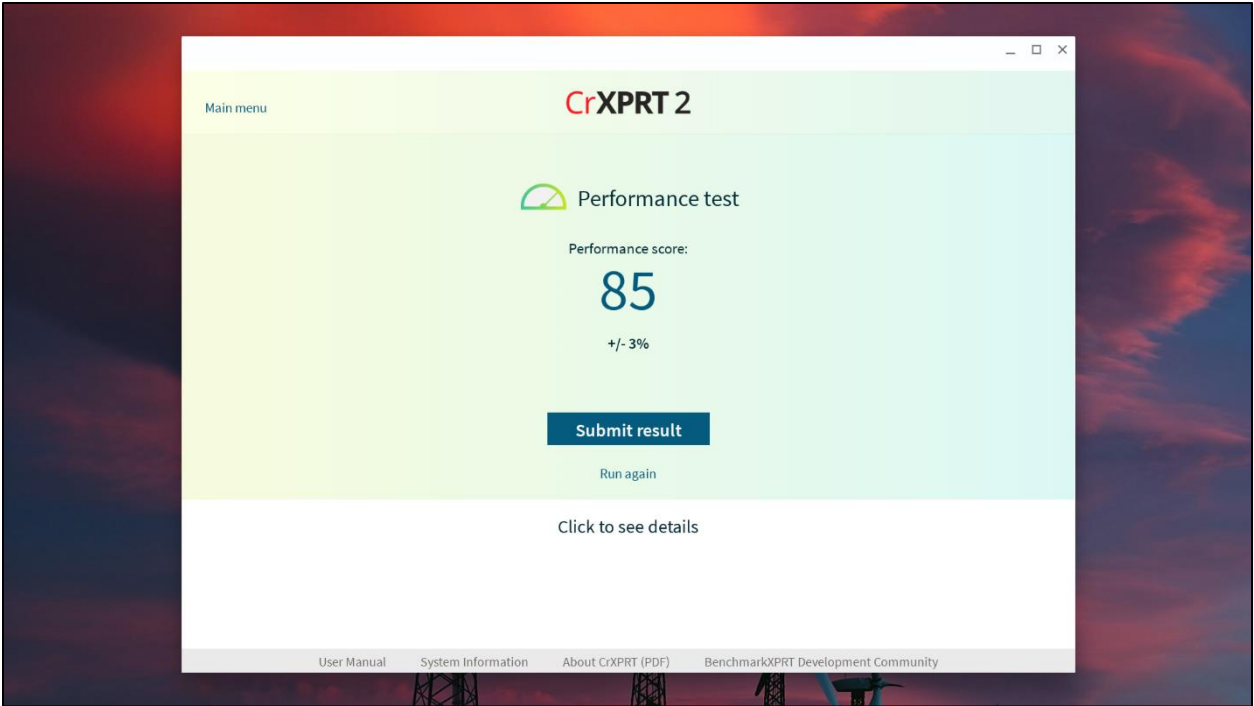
Main menu

CrXPRT 2

Performance test

Performance score:

85

+/- 3%

Submit result

Run again

Click to see details

User Manual System Information About CrXPRT (PDF) BenchmarkXPRT Development Community